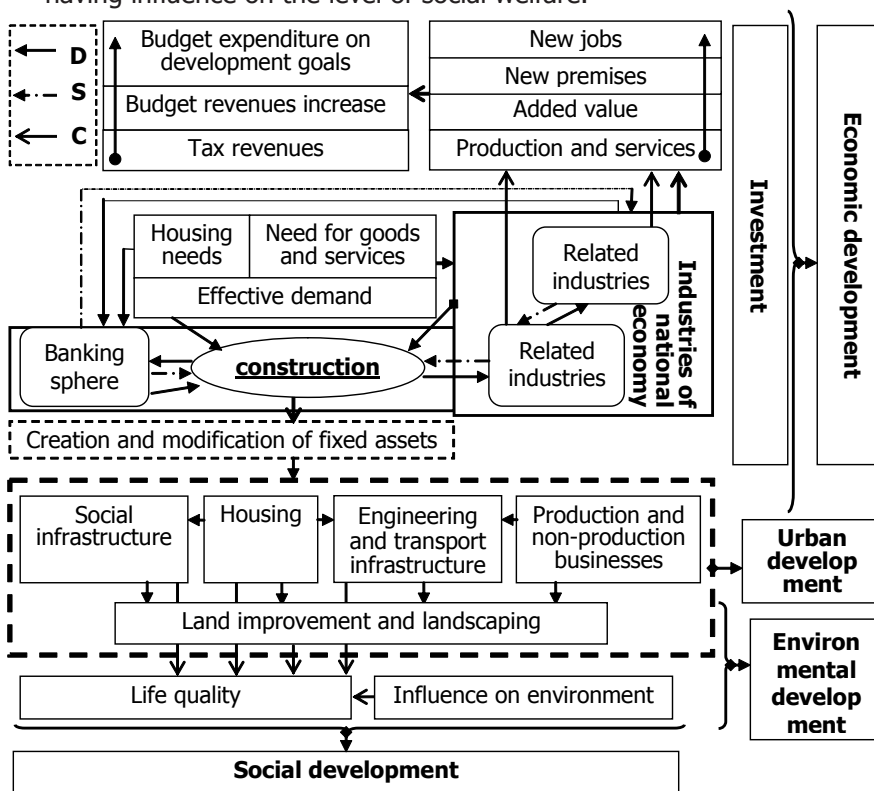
having influence on the level of social welfare.

D
S
C

Budget expenditure on development goals
Budget revenues increase
Tax revenues

New jobs
New premises
Added value
Production and services

Investment

Economic development

Housing needs
Need for goods and services
Effective demand

Related industries

Industries of national economy

Banking sphere
construction
Related industries

Creation and modification of fixed assets

Social infrastructure
Housing
Engineering and transport infrastructure
Production and non-production businesses

Urban development

Land improvement and landscaping

Environmental development

Life quality
Influence on environment

Social development